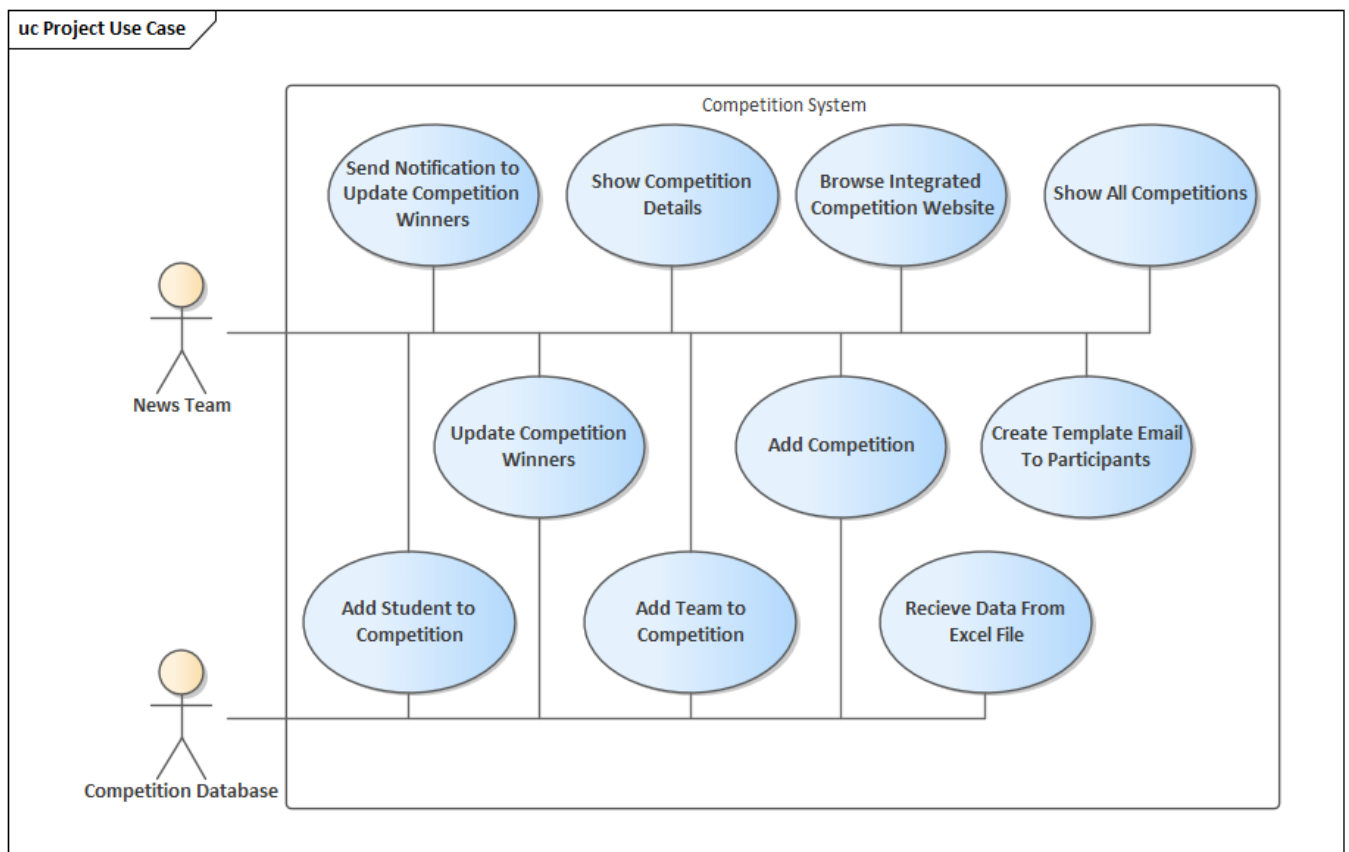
uc Project Use Case

Competition System

Send Notification to Update Competition Winners

Show Competition Details

Browse Integrated Competition Website

Show All Competitions

News Team

Update Competition Winners

Add Competition

Create Template Email To Participants

Add Student to Competition

Add Team to Competition

Recieve Data From Excel File

Competition Database